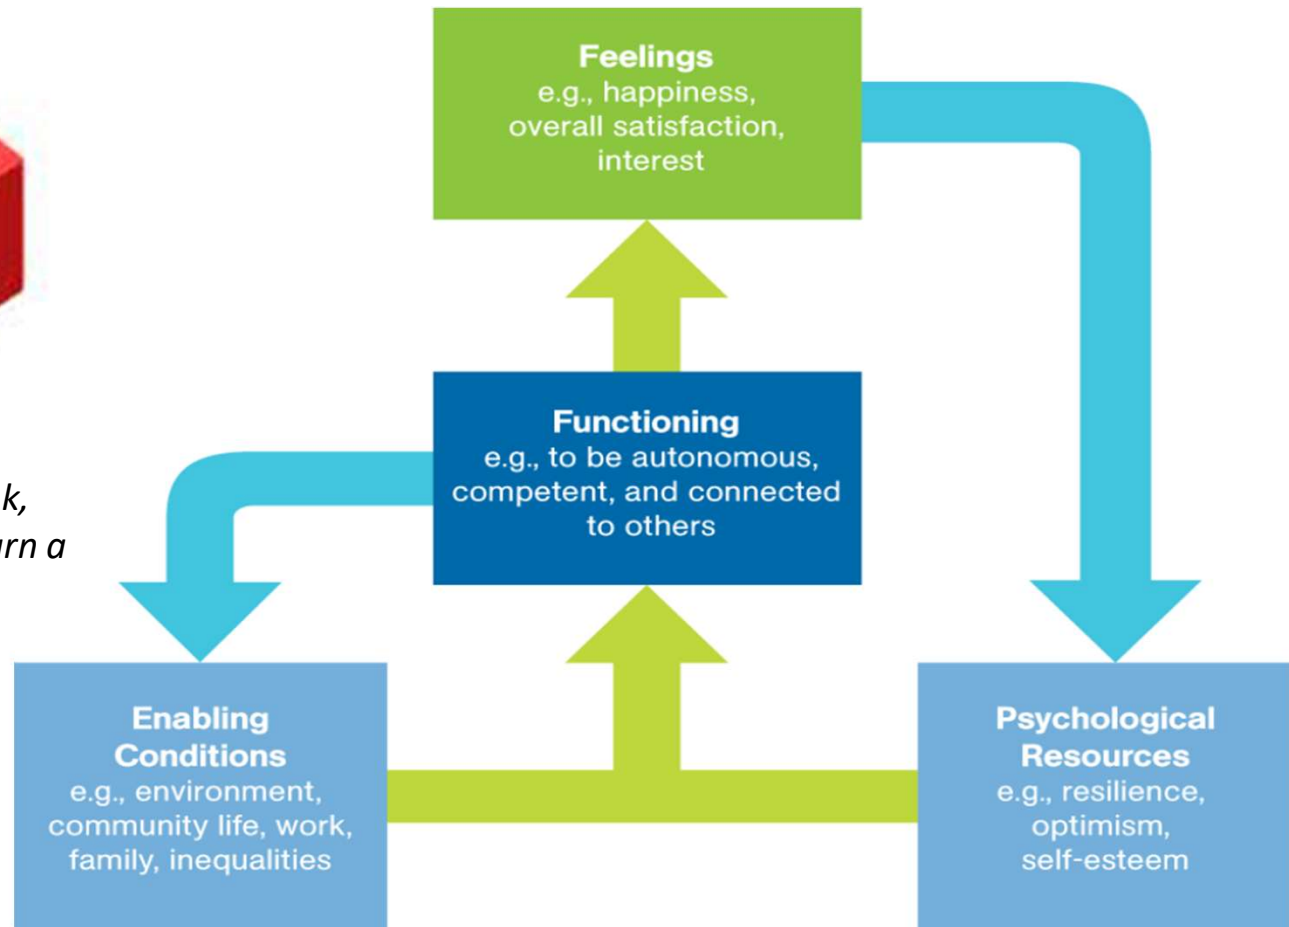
k,
rn a

Feelings
e.g., happiness, overall satisfaction, interest

Functioning
e.g., to be autonomous, competent, and connected to others

Enabling Conditions
e.g., environment, community life, work, family, inequalities

Psychological Resources
e.g., resilience, optimism, self-esteem